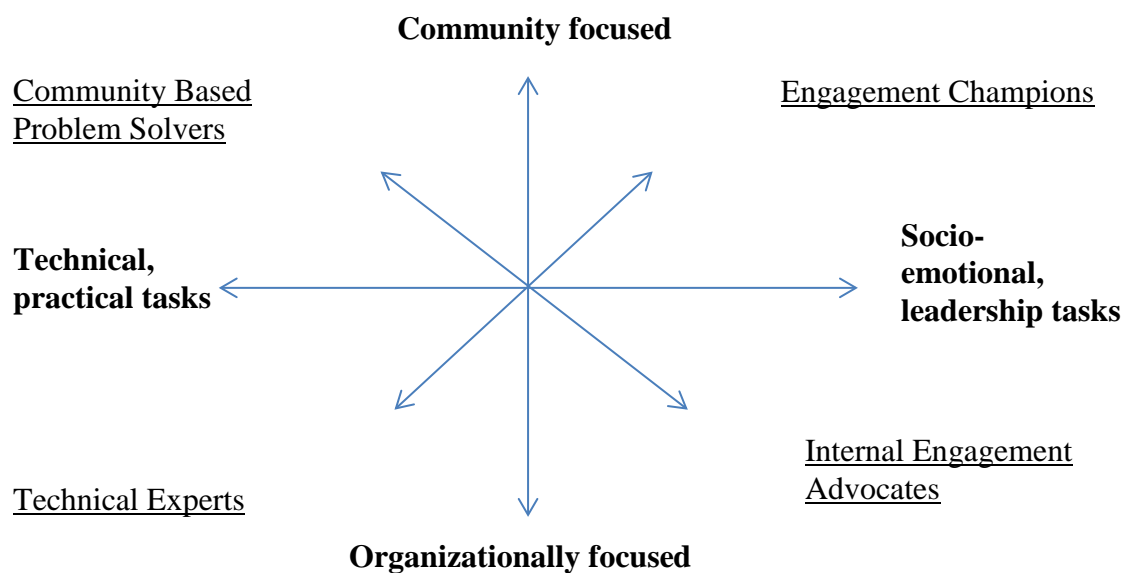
Community focused

Community Based Problem Solvers

Engagement Champions

Technical, practical tasks

Socio-emotional, leadership tasks

Internal Engagement Advocates

Technical Experts

Organizationally focused